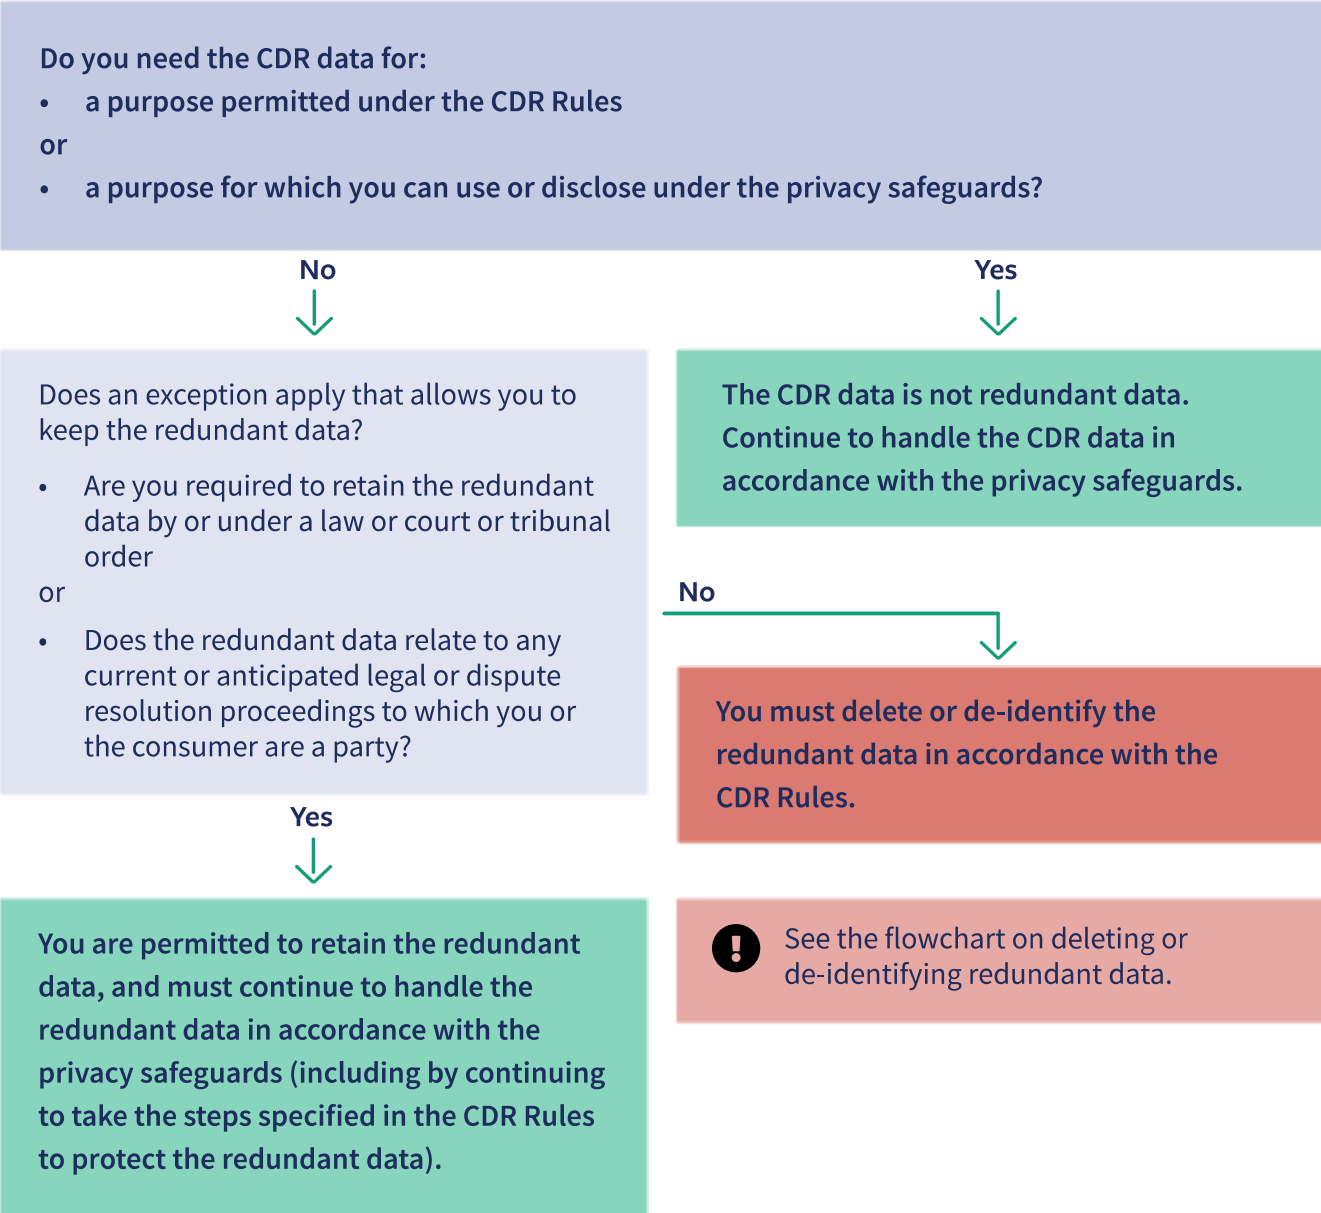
Do you need the CDR data for:
• a purpose permitted under the CDR Rules
or
• a purpose for which you can use or disclose under the privacy safeguards?

No

Yes

Does an exception apply that allows you to keep the redundant data?
• Are you required to retain the redundant data by or under a law or court or tribunal order
or
• Does the redundant data relate to any current or anticipated legal or dispute resolution proceedings to which you or the consumer are a party?

The CDR data is not redundant data. Continue to handle the CDR data in accordance with the privacy safeguards.

No

You must delete or de-identify the redundant data in accordance with the CDR Rules.

Yes

You are permitted to retain the redundant data, and must continue to handle the redundant data in accordance with the privacy safeguards (including by continuing to take the steps specified in the CDR Rules to protect the redundant data).

See the flowchart on deleting or de-identifying redundant data.